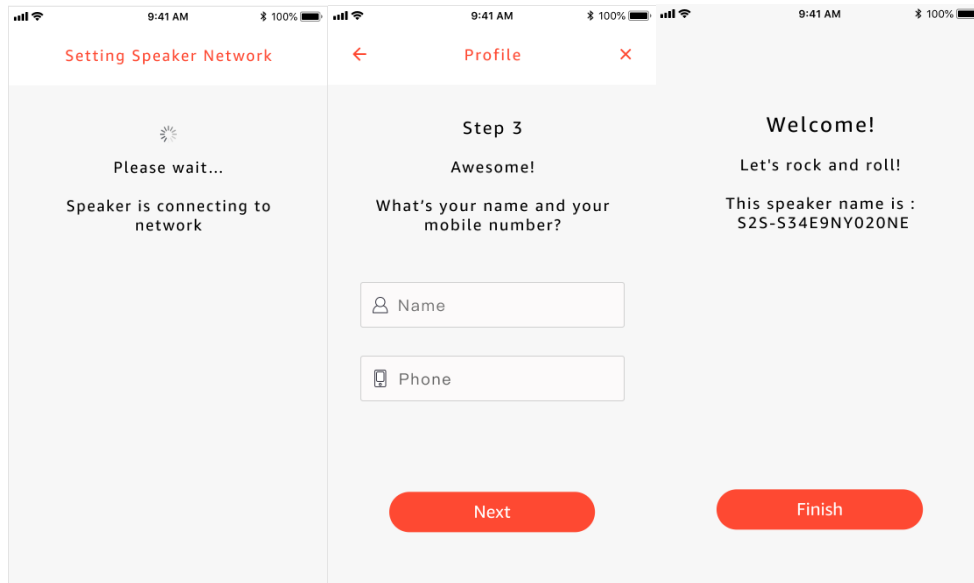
9:41 AM 100%

Setting Speaker Network

Please wait...

Speaker is connecting to network

9:41 AM 100%

←
Profile
×

Step 3

Awesome!

What's your name and your mobile number?

Name

Phone

Next

9:41 AM 100%

Welcome!

Let's rock and roll!

This speaker name is : S2S-S34E9NY020NE

Finish